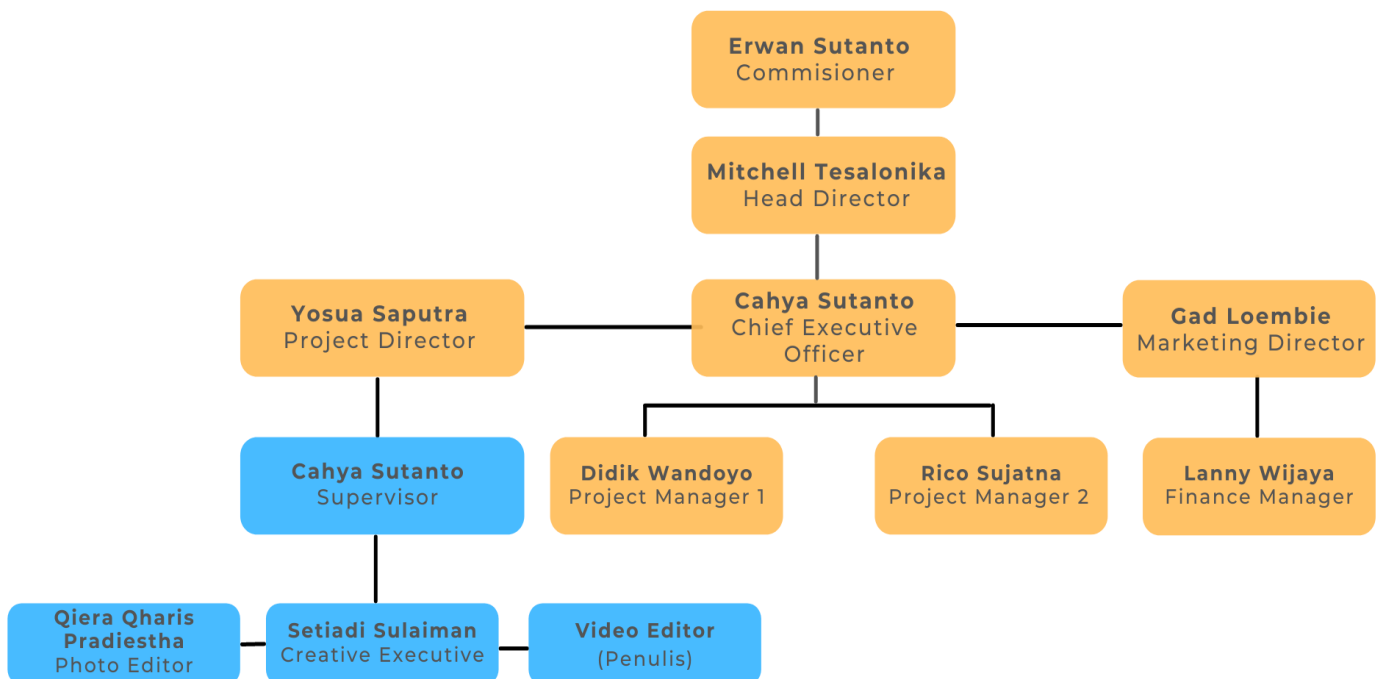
Erwan Sutanto
Commisioner

Mitchell Tesalonika
Head Director

Yosua Saputra
Project Director

Cahya Sutanto
Chief Executive Officer

Gad Loembie
Marketing Director

Cahya Sutanto
Supervisor

Didik Wandoyo
Project Manager 1

Rico Sujatna
Project Manager 2

Lanny Wijaya
Finance Manager

Qiera Qharis Pradiestha
Photo Editor

Setiadi Sulaiman
Creative Executive

Video Editor
(Penulis)